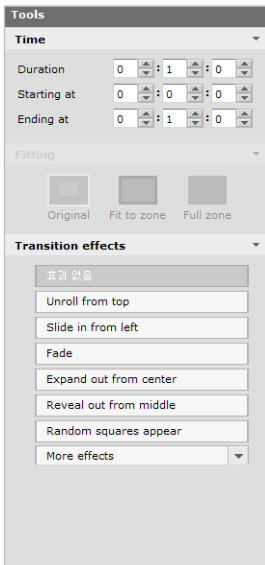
Tools

Time

Duration 0 : 1 : 0

Starting at 0 : 0 : 0

Ending at 0 : 1 : 0

Fitting

Original Fit to zone Full zone

Transition effects

효과 없음

Unroll from top

Slide in from left

Fade

Expand out from center

Reveal out from middle

Random squares appear

More effects